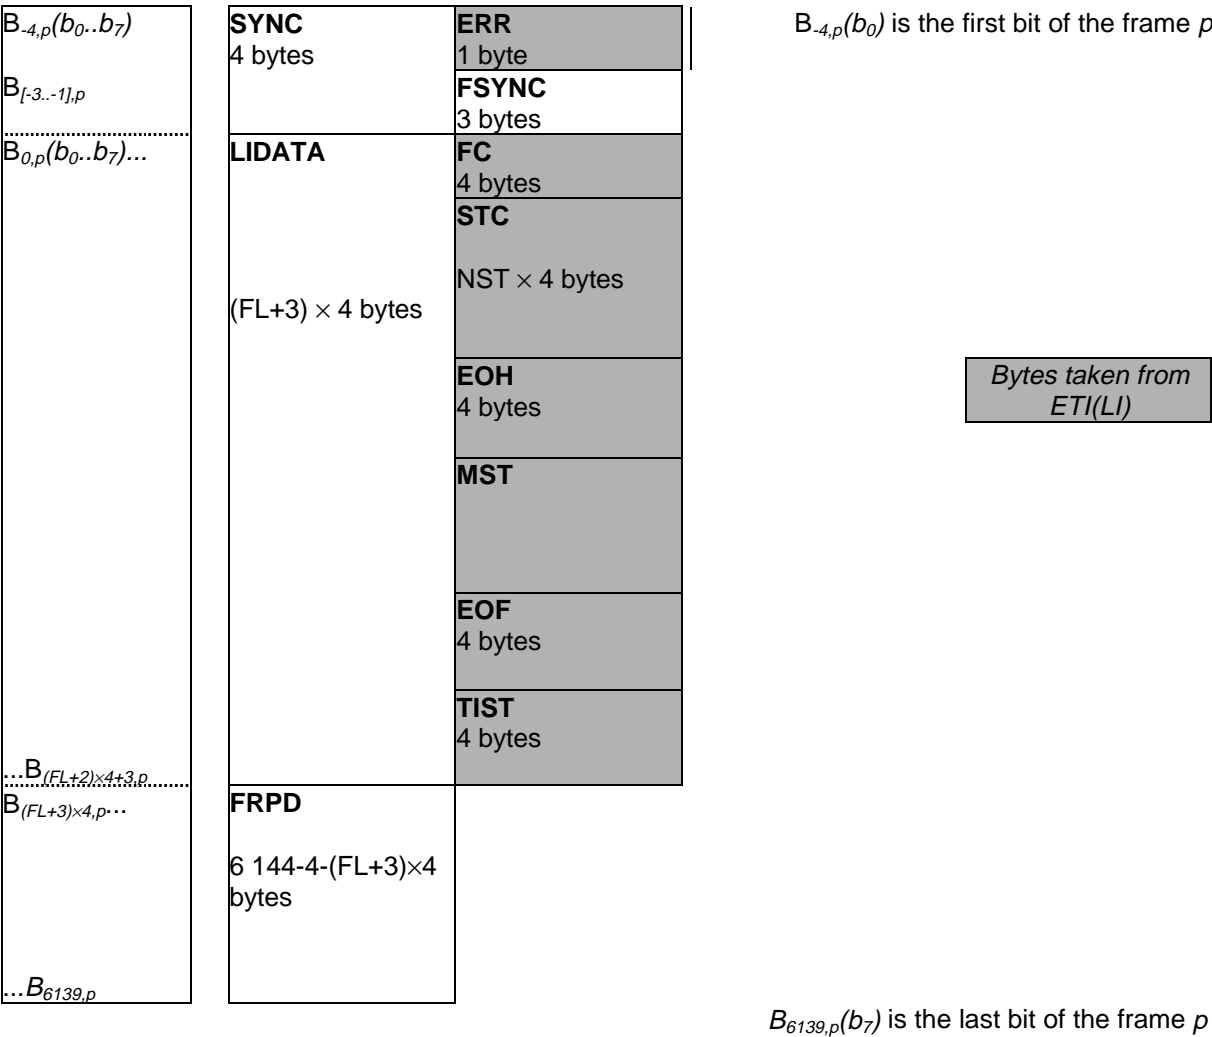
$B_{-4,p}(b_0..b_7)$

$B_{[-3..-1],p}$

$B_{0,p}(b_0..b_7)$...

...$B_{(FL+2)\times4+3,p}$

$B_{(FL+3)\times4,p}$...

...$B_{6139,p}$

**SYNC**
4 bytes

**LIDATA**

(FL+3) $\times$ 4 bytes

**FRPD**

6 144-4-(FL+3)$\times$4 bytes

**ERR**
1 byte

**FSYNC**
3 bytes

**FC**
4 bytes

**STC**

NST $\times$ 4 bytes

**EOH**
4 bytes

**MST**

**EOF**
4 bytes

**TIST**
4 bytes

$B_{-4,p}(b_0)$ is the first bit of the frame $p$

*Bytes taken from ETI(LI)*

$B_{6139,p}(b_7)$ is the last bit of the frame $p$